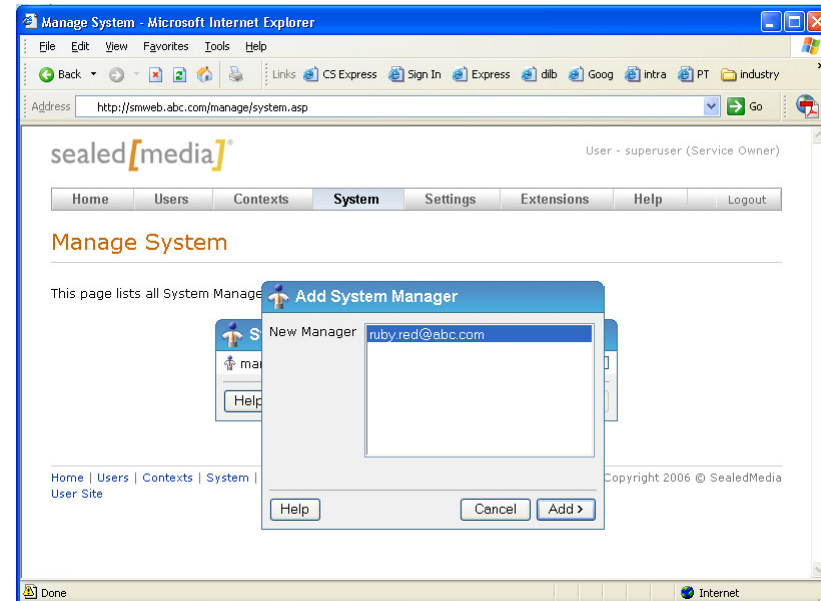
Manage System - Microsoft Internet Explorer

File Edit View Favorites Tools Help

Back Links CS Express Sign In Express dilb Goog intra PT industry

Address http://smweb.abc.com/manage/system.asp Go

sealed[media]®

User - superuser (Service Owner)

Home | Users | Contexts | System | Settings | Extensions | Help | Logout

Manage System

This page lists all System Manage

S

ma

Help

Add System Manager

New Manager ruby.red@abc.com

Help Cancel Add >

Home | Users | Contexts | System |
User Site

Copyright 2006 © SealedMedia

Done Internet